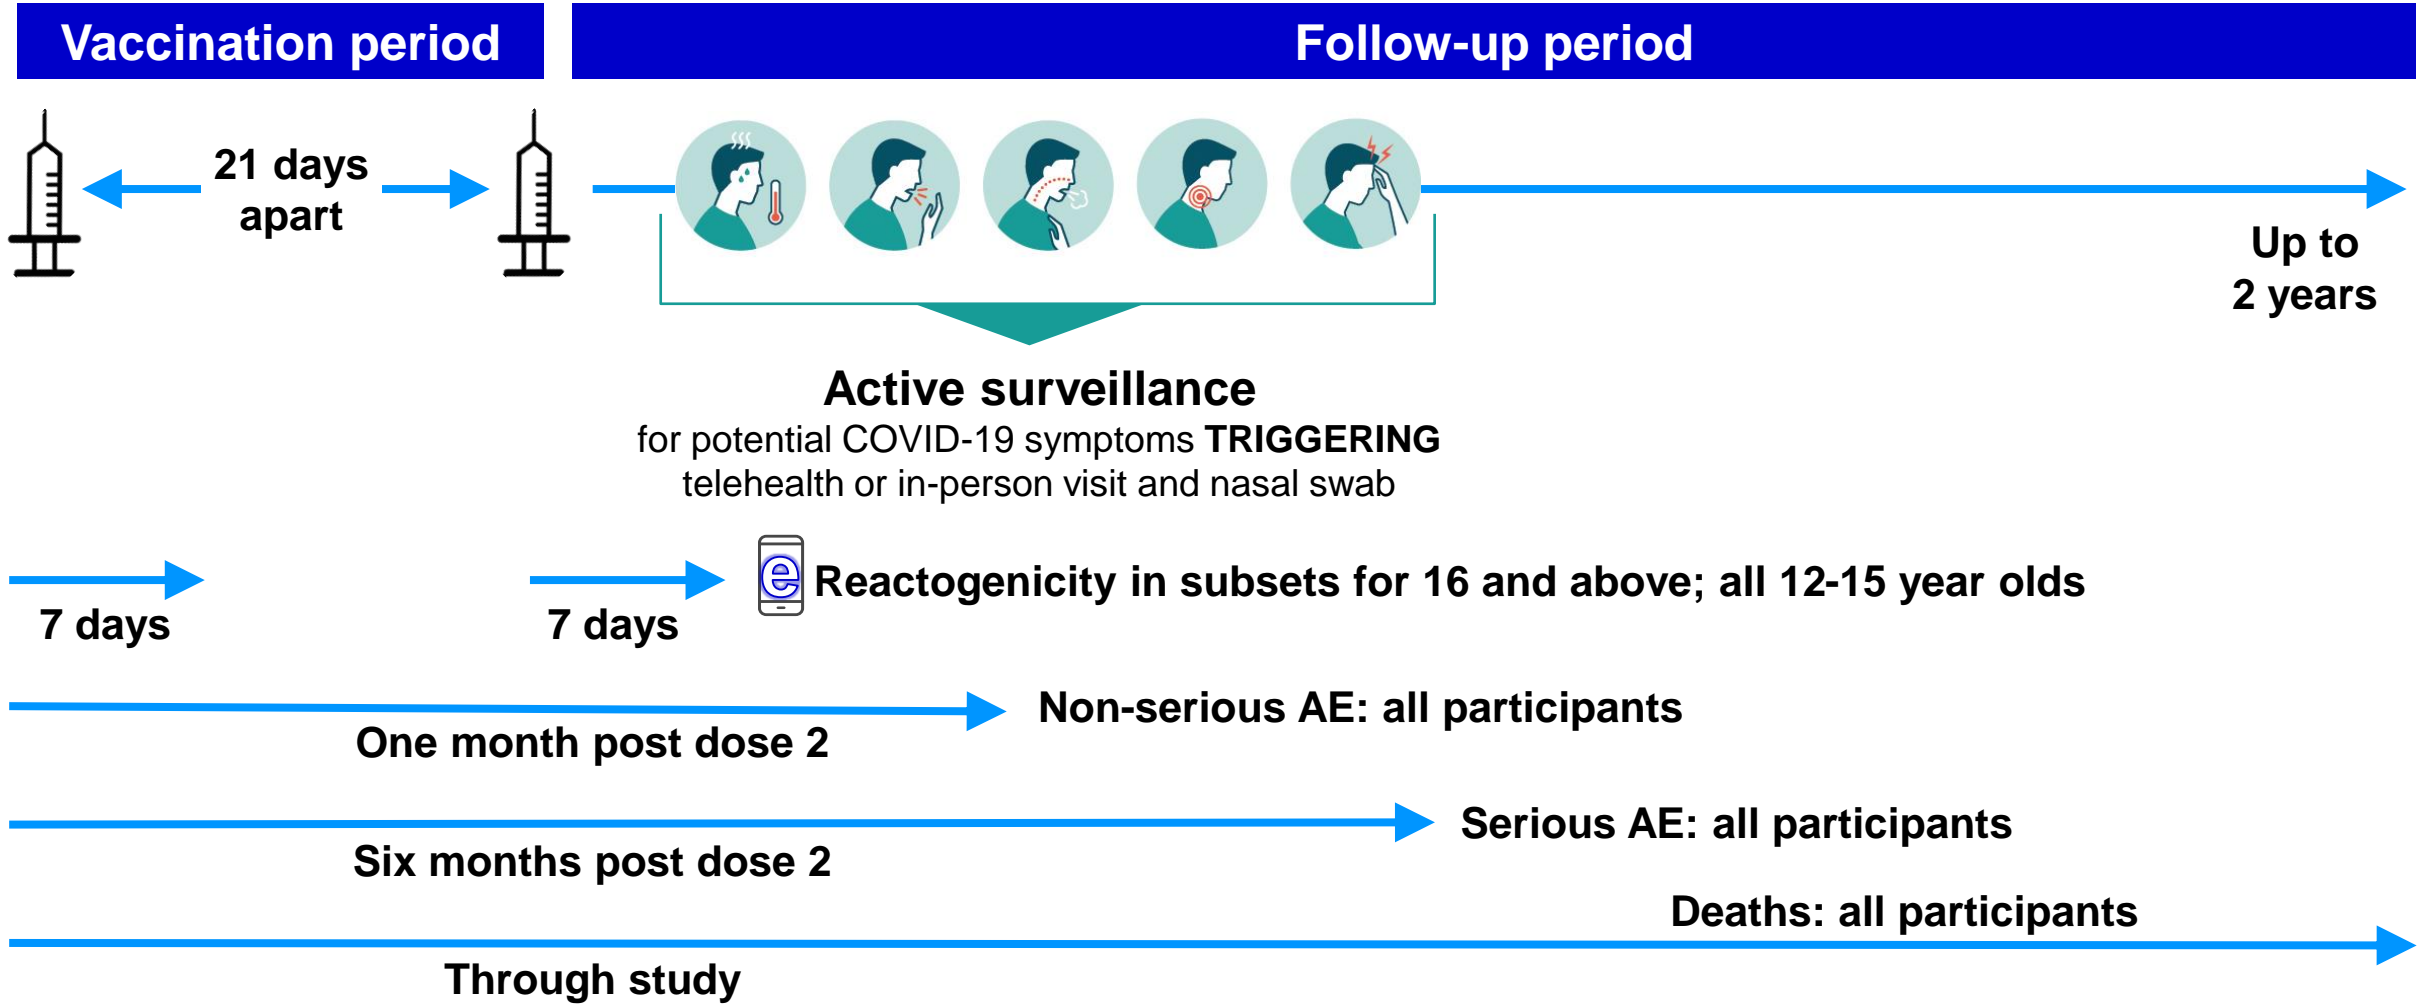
Vaccination period

Follow-up period

21 days apart

Up to 2 years

Active surveillance
for potential COVID-19 symptoms **TRIGGERING** telehealth or in-person visit and nasal swab

7 days

7 days

e Reactogenicity in subsets for 16 and above; all 12-15 year olds

Non-serious AE: all participants

One month post dose 2

Serious AE: all participants

Six months post dose 2

Deaths: all participants

Through study